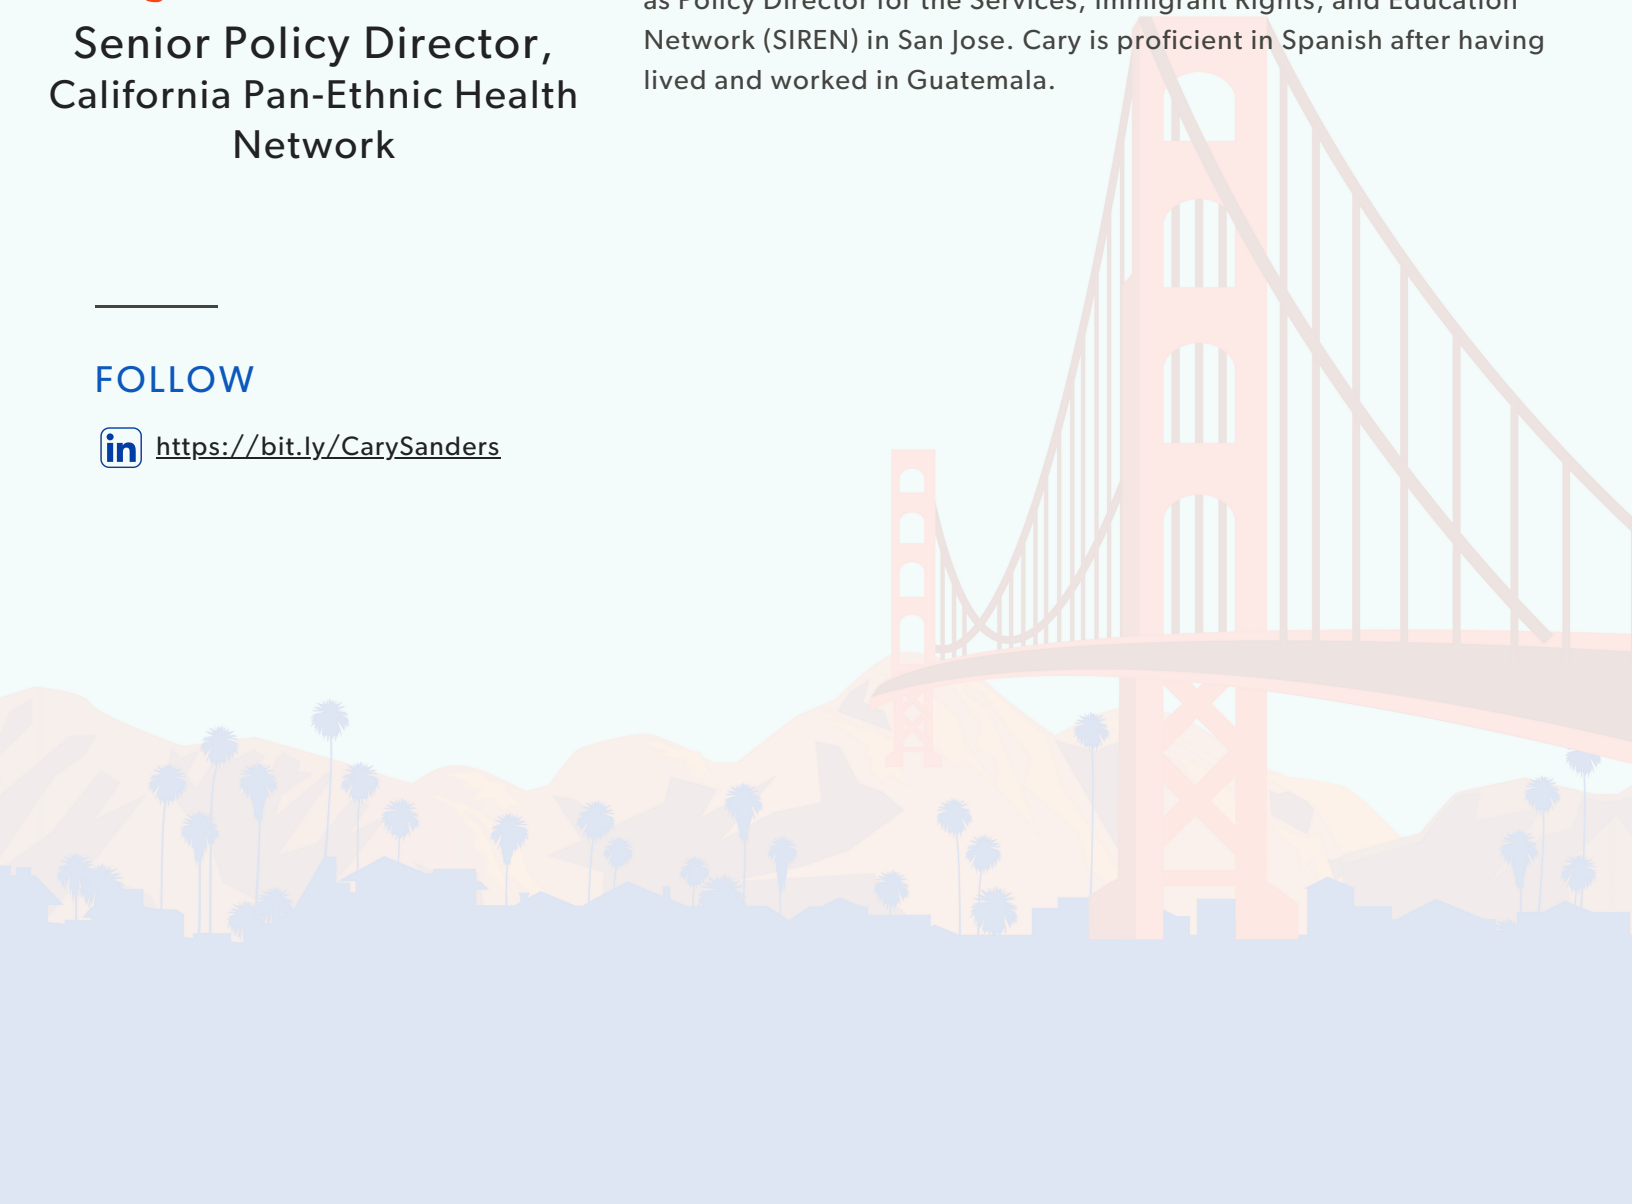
Senior Policy Director, California Pan-Ethnic Health Network

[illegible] Network (SIREN) in San Jose. Cary is proficient in Spanish after having lived and worked in Guatemala.

FOLLOW

in https://bit.ly/CarySanders